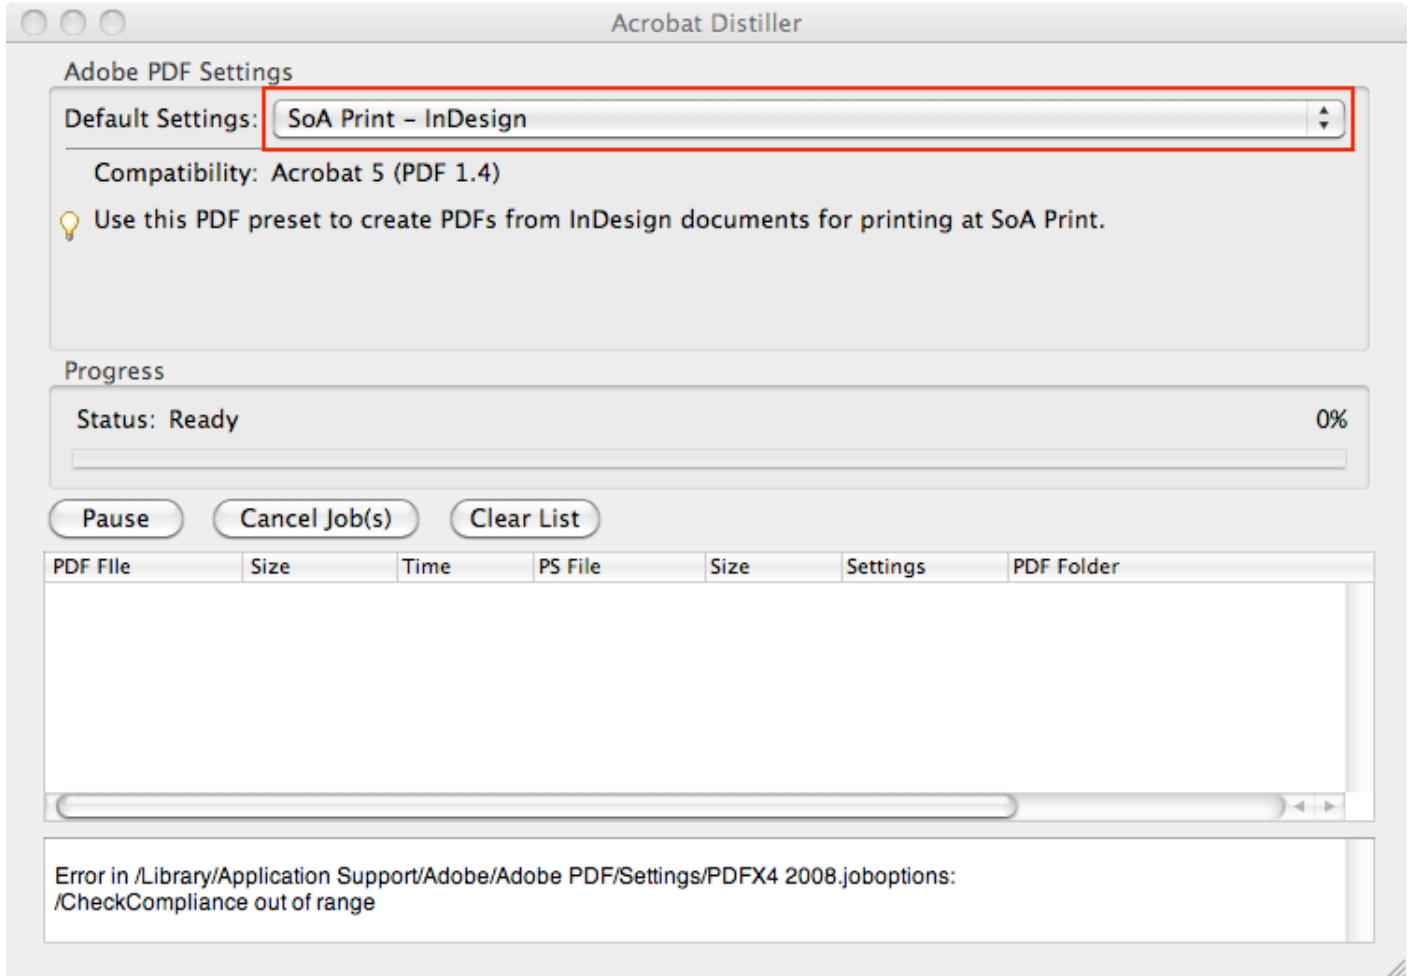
Acrobat Distiller

Adobe PDF Settings

Default Settings: SoA Print – InDesign

Compatibility: Acrobat 5 (PDF 1.4)

Use this PDF preset to create PDFs from InDesign documents for printing at SoA Print.

Progress

Status: Ready 0%

Pause Cancel Job(s) Clear List

| PDF FIle | Size | Time | PS File | Size | Settings | PDF Folder |
|---|---|---|---|---|---|---|

Error in /Library/Application Support/Adobe/Adobe PDF/Settings/PDFX4 2008.joboptions: /CheckCompliance out of range